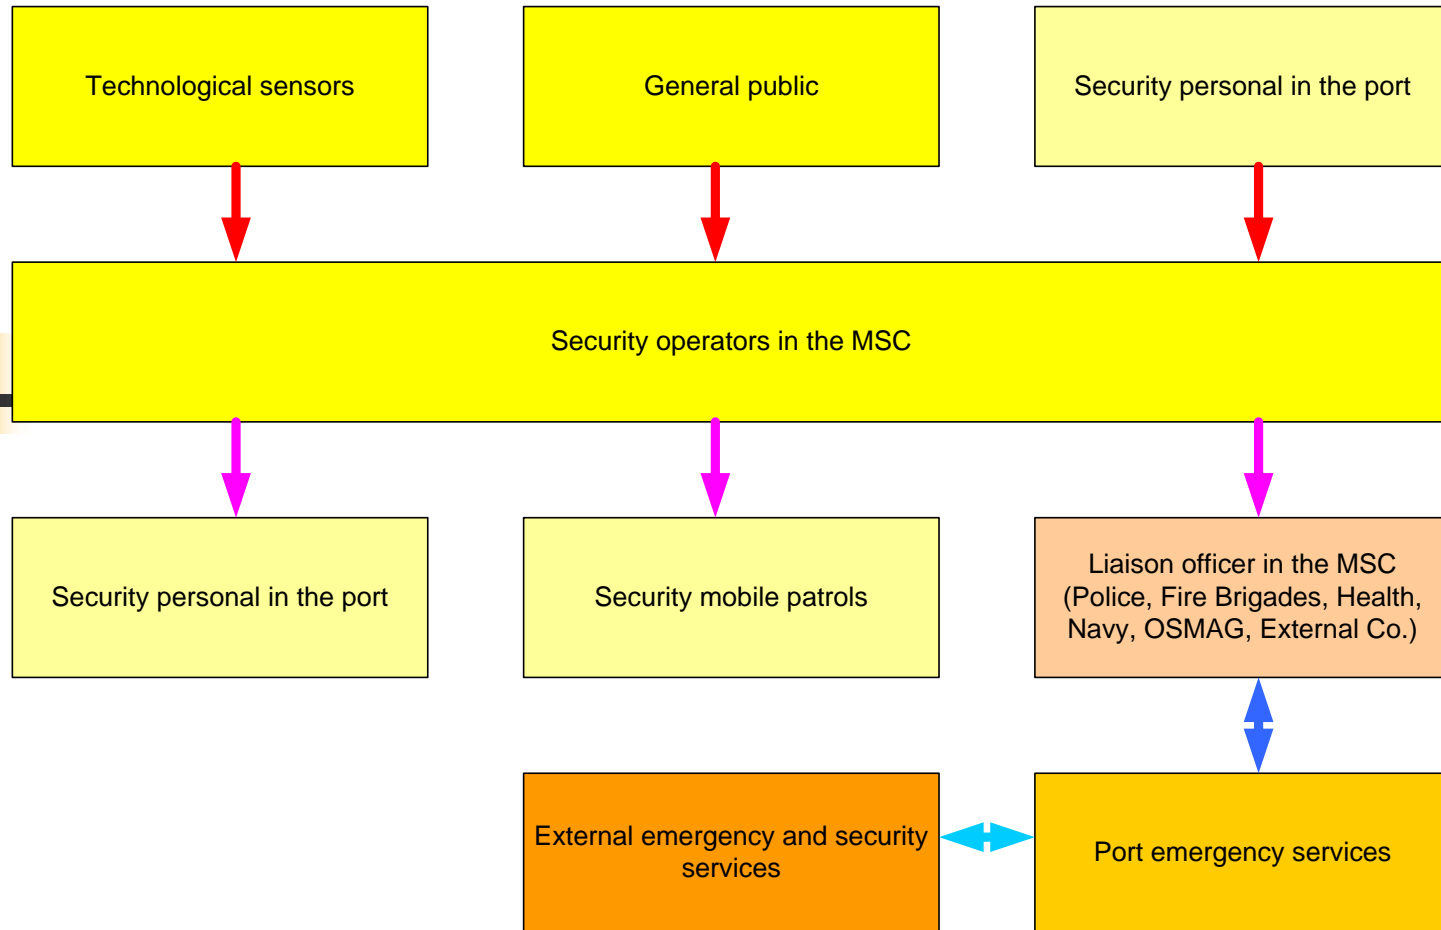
Technological sensors

General public

Security personal in the port

Security operators in the MSC

Security personal in the port

Security mobile patrols

Liaison officer in the MSC (Police, Fire Brigades, Health, Navy, OSMAG, External Co.)

External emergency and security services

Port emergency services